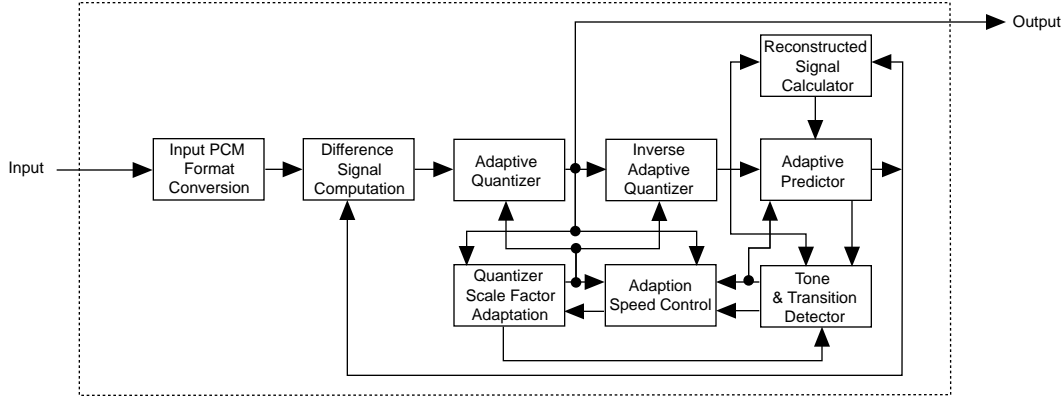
Output

Reconstructed Signal Calculator

Input

Input PCM Format Conversion

Difference Signal Computation

Adaptive Quantizer

Inverse Adaptive Quantizer

Adaptive Predictor

Quantizer Scale Factor Adaptation

Adaption Speed Control

Tone & Transition Detector